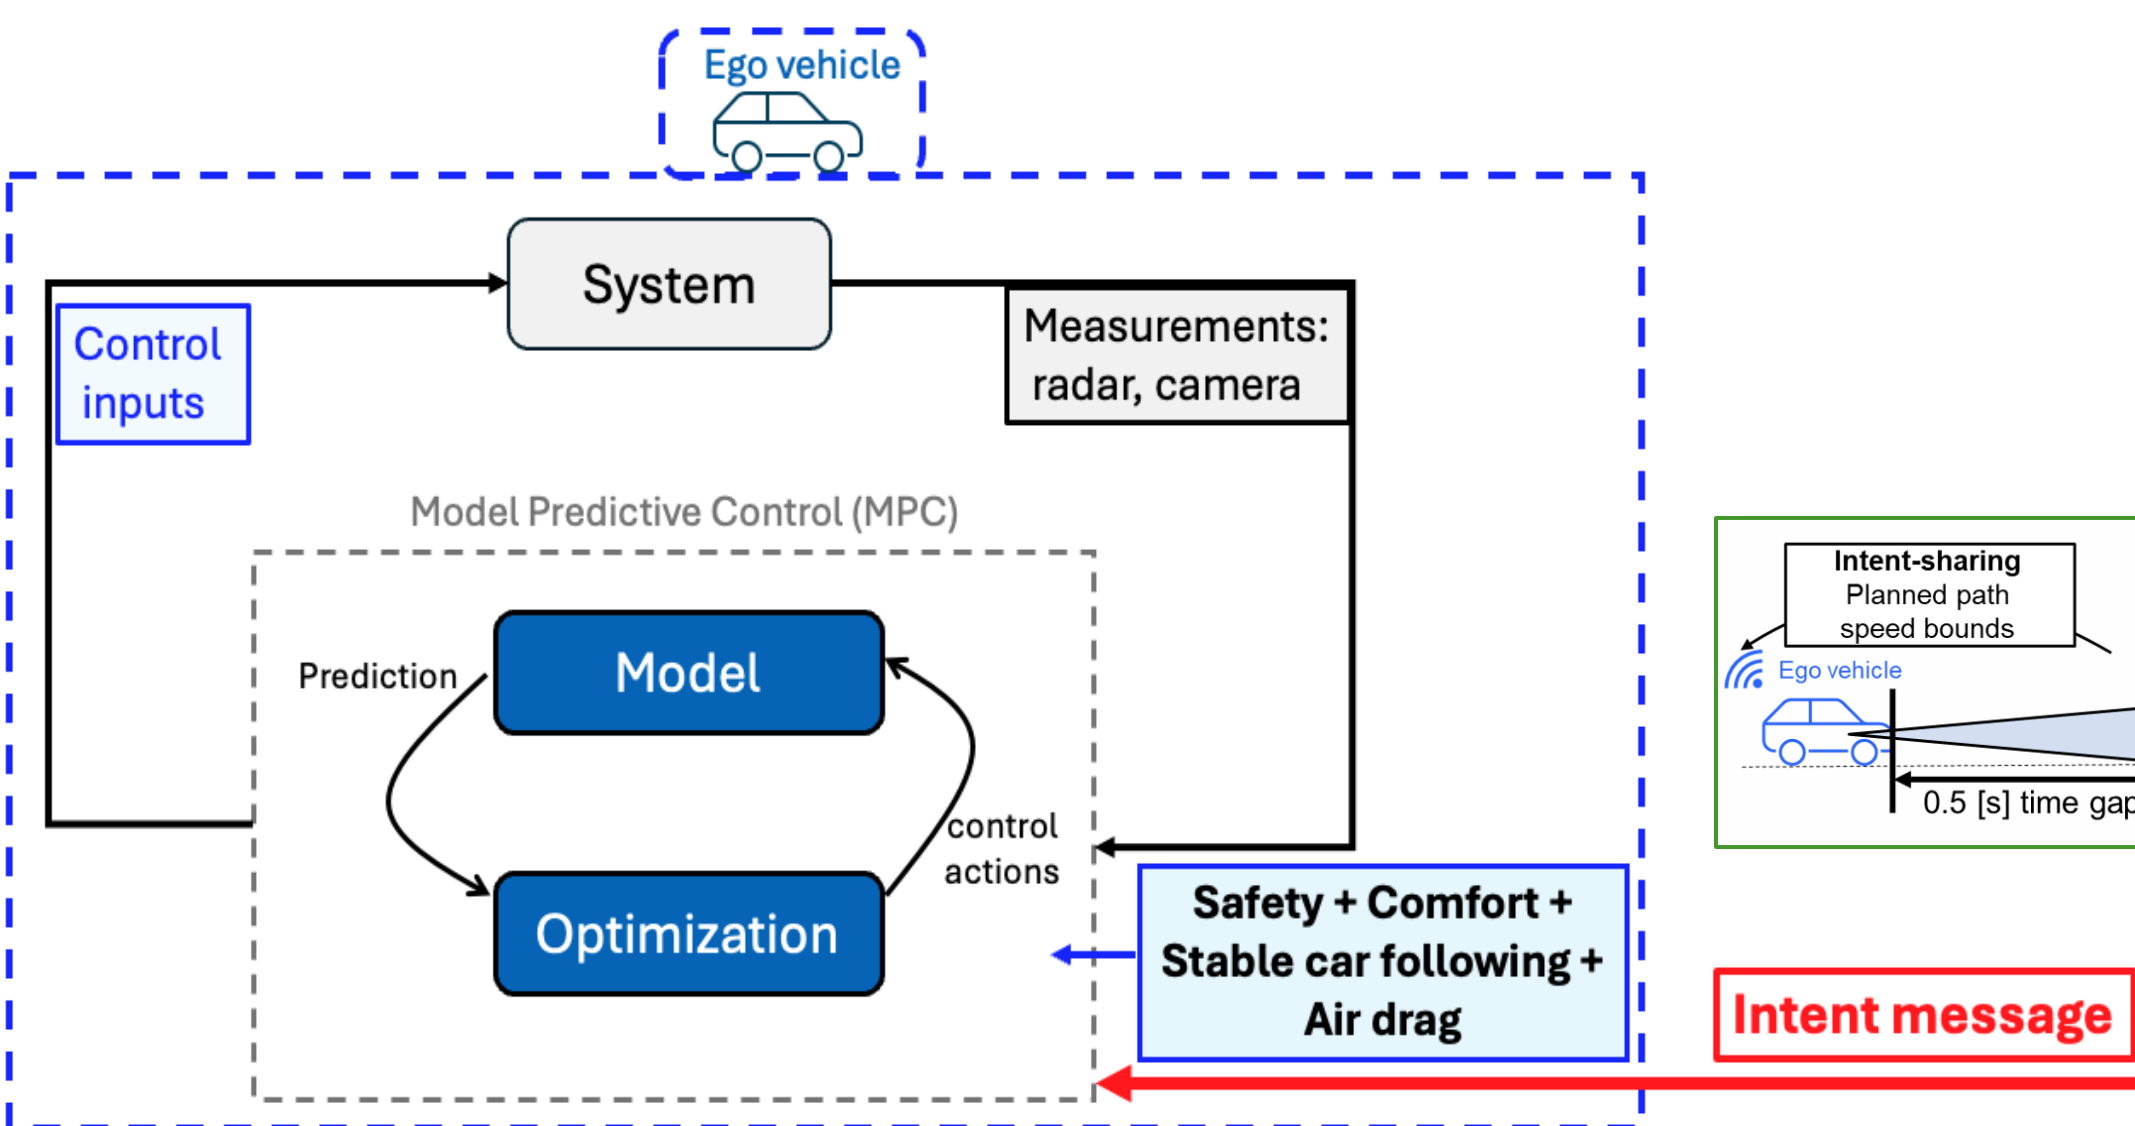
Ego vehicle

System

Control inputs

Measurements: radar, camera

Model Predictive Control (MPC)

Prediction

Model

control actions

Optimization

Safety + Comfort + Stable car following + Air drag

Intent-sharing
Planned path
speed bounds

Ego vehicle

0.5 [s] time gap

Intent message